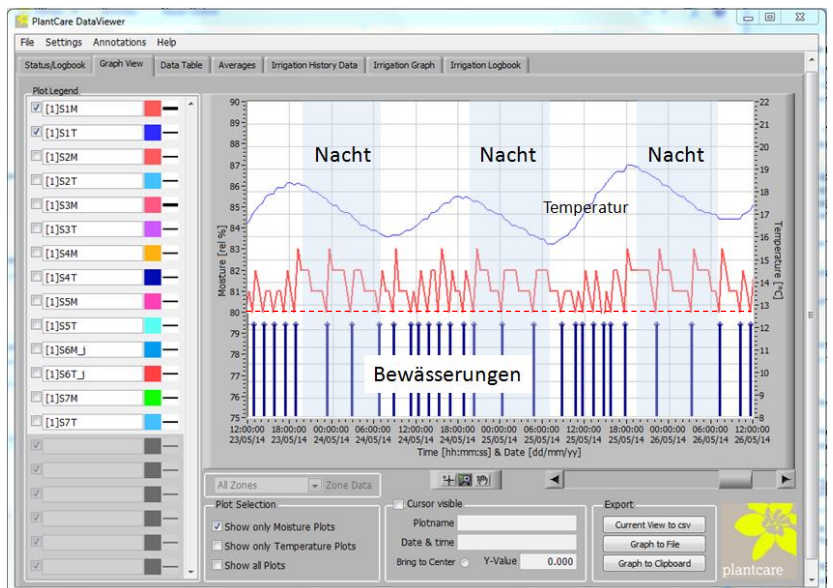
PlantCare DataViewer

File Settings Annotations Help

Status/Logbook | Graph View | Data Table | Averages | Irrigation History Data | Irrigation Graph | Irrigation Logbook

Plot Legend

[1]S1M
[1]S1T
[1]S2M
[1]S2T
[1]S3M
[1]S3T
[1]S4M
[1]S4T
[1]S5M
[1]S5T
[1]S6M_j
[1]S6T_j
[1]S7M
[1]S7T

Nacht
Nacht
Nacht
Temperatur
Bewässerungen

Moisture [rel %]
90 89 88 87 86 85 84 83 82 81 80 79 78 77 76 75

Temperature [°C]
22 21 20 19 18 17 16 15 14 13 12 11 10 9 8

12:00:00 23/05/14
18:00:00 23/05/14
00:00:00 24/05/14
06:00:00 24/05/14
12:00:00 24/05/14
18:00:00 24/05/14
00:00:00 25/05/14
06:00:00 25/05/14
12:00:00 25/05/14
18:00:00 25/05/14
00:00:00 26/05/14
06:00:00 26/05/14
12:00:00 26/05/14

Time [hh:mm:ss] & Date [dd/mm/yy]

All Zones
Zone Data

Plot Selection
Show only Moisture Plots
Show only Temperature Plots
Show all Plots

Cursor visible
Plotname
Date & time
Bring to Center
Y-Value 0.000

Export
Current View to csv
Graph to File
Graph to Clipboard

plantcare